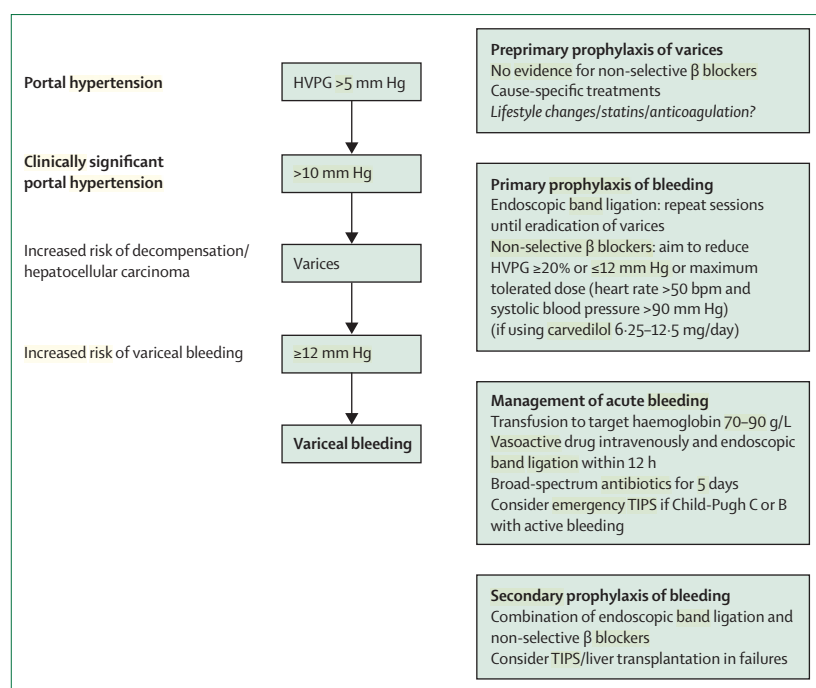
Portal hypertension

HVPG >5 mm Hg

Clinically significant portal hypertension

>10 mm Hg

Increased risk of decompensation/ hepatocellular carcinoma

Varices

Increased risk of variceal bleeding

≥12 mm Hg

Variceal bleeding

Preprimary prophylaxis of varices
No evidence for non-selective β blockers
Cause-specific treatments
*Lifestyle changes/statins/anticoagulation?*

Primary prophylaxis of bleeding
Endoscopic band ligation: repeat sessions until eradication of varices
Non-selective β blockers: aim to reduce HVPG ≥20% or ≤12 mm Hg or maximum tolerated dose (heart rate >50 bpm and systolic blood pressure >90 mm Hg)
(if using carvedilol 6·25–12·5 mg/day)

Management of acute bleeding
Transfusion to target haemoglobin 70–90 g/L
Vasoactive drug intravenously and endoscopic band ligation within 12 h
Broad-spectrum antibiotics for 5 days
Consider emergency TIPS if Child-Pugh C or B with active bleeding

Secondary prophylaxis of bleeding
Combination of endoscopic band ligation and non-selective β blockers
Consider TIPS/liver transplantation in failures